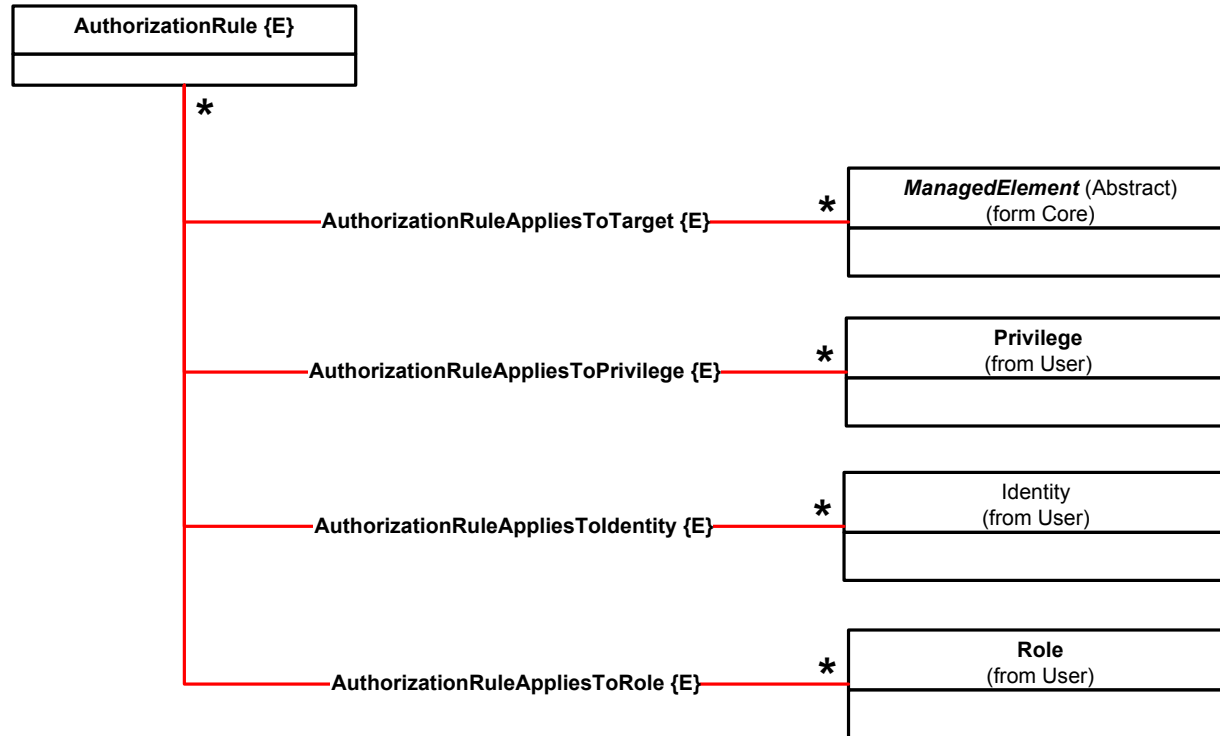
AuthorizationRule {E}

*

AuthorizationRuleAppliesToTarget {E}

*

ManagedElement (Abstract)
(form Core)

AuthorizationRuleAppliesToPrivilege {E}

*

Privilege
(from User)

AuthorizationRuleAppliesToIdentity {E}

*

Identity
(from User)

AuthorizationRuleAppliesToRole {E}

*

Role
(from User)